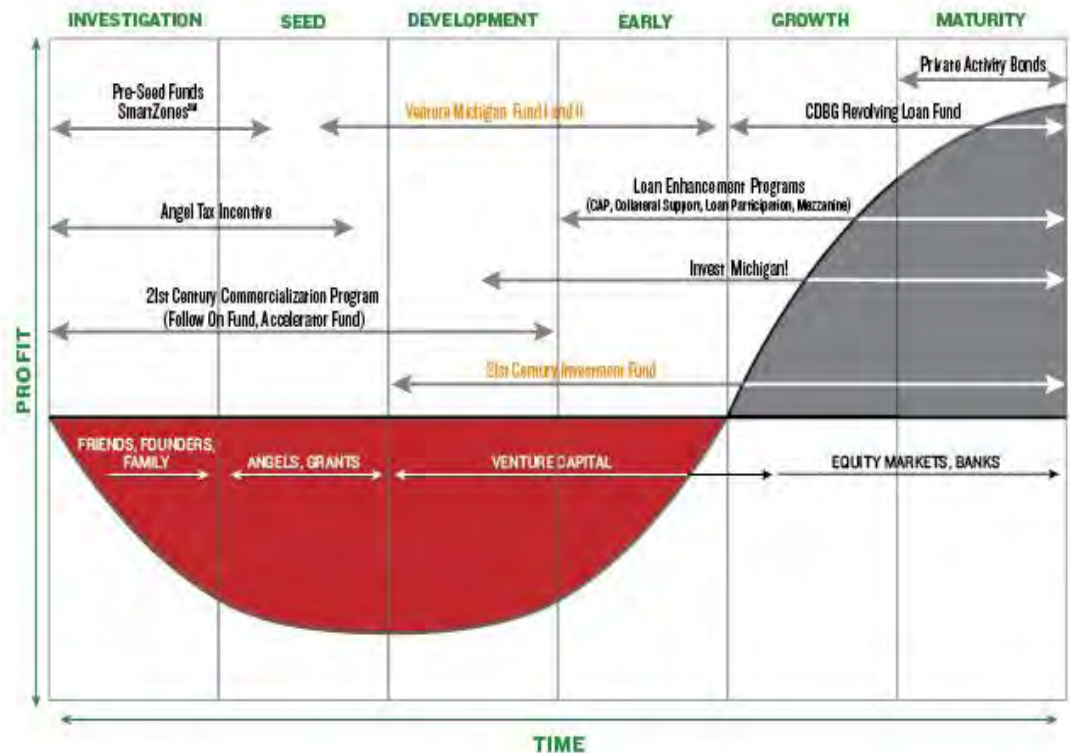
INVESTIGATION SEED DEVELOPMENT EARLY GROWTH MATURITY

Private Activity Bonds

Pre-Seed Funds
SmartZones℠

Venture Michigan Fund I and II

CDBG Revolving Loan Fund

Loan Enhancement Programs
(CAP, Collateral Support, Loan Participation, Mezzanine)

Angel Tax Incentive

Invest Michigan!

21st Century Commercialization Program
(Follow On Fund, Accelerator Fund)

21st Century Investment Fund

PROFIT

FRIENDS, FOUNDERS, FAMILY

ANGELS, GRANTS

VENTURE CAPITAL

EQUITY MARKETS, BANKS

TIME